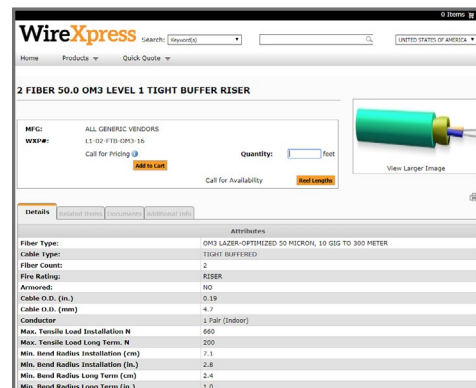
0 Items

WireXpress Search: Keyword(s) UNITED STATES OF AMERICA

Home Products Quick Quote

2 FIBER 50.0 OM3 LEVEL 1 TIGHT BUFFER RISER

MFG: ALL GENERIC VENDORS
WXP#: L1-02-FTB-OM3-16
Call for Pricing
Add to Cart
Quantity: feet
Call for Availability
Reel Lengths

View Larger Image

Details | Related Items | Documents | Additional Info

| Attributes | |
|---|---|
| Fiber Type: | OM3 LAZER-OPTIMIZED 50 MICRON, 10 GIG TO 300 METER |
| Cable Type: | TIGHT BUFFERED |
| Fiber Count: | 2 |
| Fire Rating: | RISER |
| Armored: | NO |
| Cable O.D. (in.) | 0.19 |
| Cable O.D. (mm) | 4.7 |
| Conductor | 1 Pair (Indoor) |
| Max. Tensile Load Installation N | 660 |
| Max. Tensile Load Long Term. N | 200 |
| Min. Bend Radius Installation (cm) | 7.1 |
| Min. Bend Radius Installation (in.) | 2.8 |
| Min. Bend Radius Long Term (cm) | 2.4 |
| Min. Bend Radius Long Term (in.) | 1.0 |